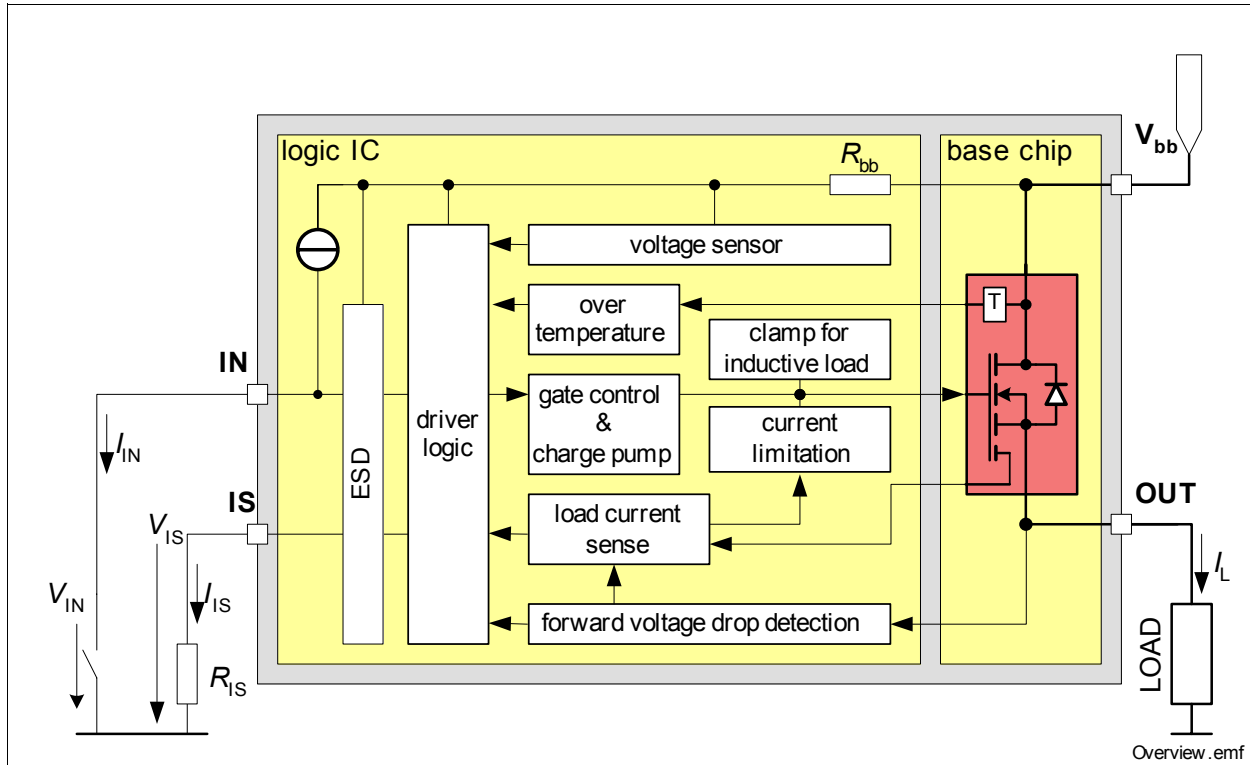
logic IC

$R_{bb}$

base chip

$V_{bb}$

voltage sensor

over temperature

T

clamp for inductive load

IN

gate control & charge pump

driver logic

ESD

$I_{IN}$

current limitation

IS

$V_{IS}$

load current sense

OUT

$I_L$

$V_{IN}$

$I_{IS}$

forward voltage drop detection

$R_{IS}$

LOAD

Overview.emf